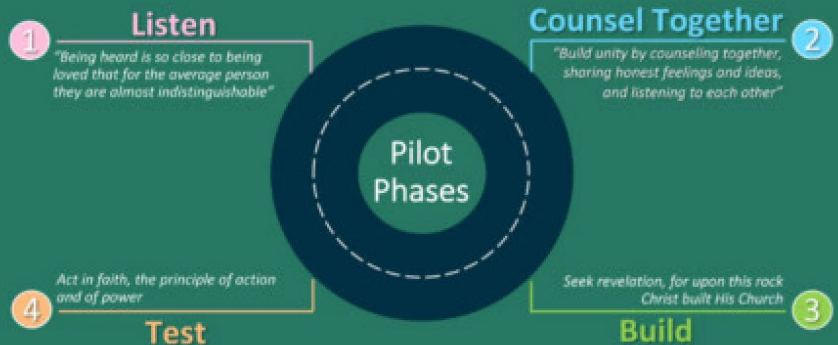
1 Listen

"Being heard is so close to being loved that for the average person they are almost indistinguishable"

Counsel Together 2

"Build unity by counseling together, sharing honest feelings and ideas, and listening to each other"

Pilot Phases

Act in faith, the principle of action and of power

4 Test

Seek revelation, for upon this rock Christ built His Church

Build 3